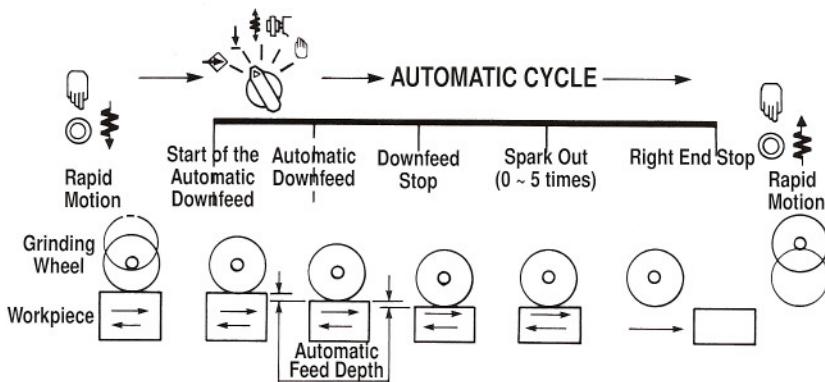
AUTOMATIC CYCLE

Rapid Motion

Start of the Automatic Downfeed

Automatic Downfeed

Downfeed Stop

Spark Out (0 ~ 5 times)

Right End Stop

Rapid Motion

Grinding Wheel

Workpiece

Automatic Feed Depth